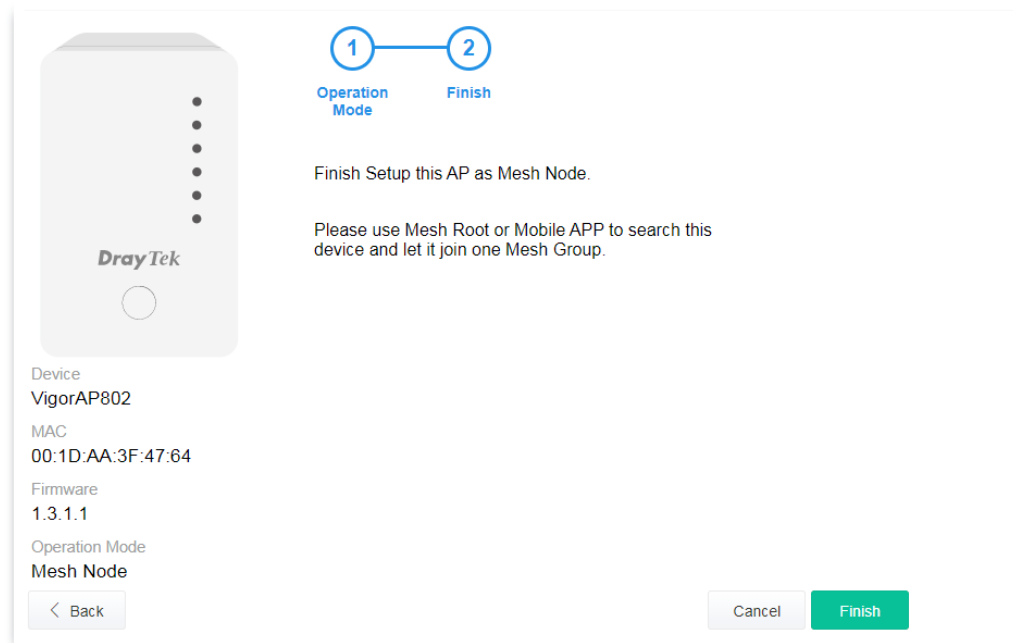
DrayTek

1
Operation Mode

2
Finish

Finish Setup this AP as Mesh Node.

Please use Mesh Root or Mobile APP to search this device and let it join one Mesh Group.

Device
VigorAP802
MAC
00:1D:AA:3F:47:64
Firmware
1.3.1.1
Operation Mode
Mesh Node

< Back

Cancel
Finish